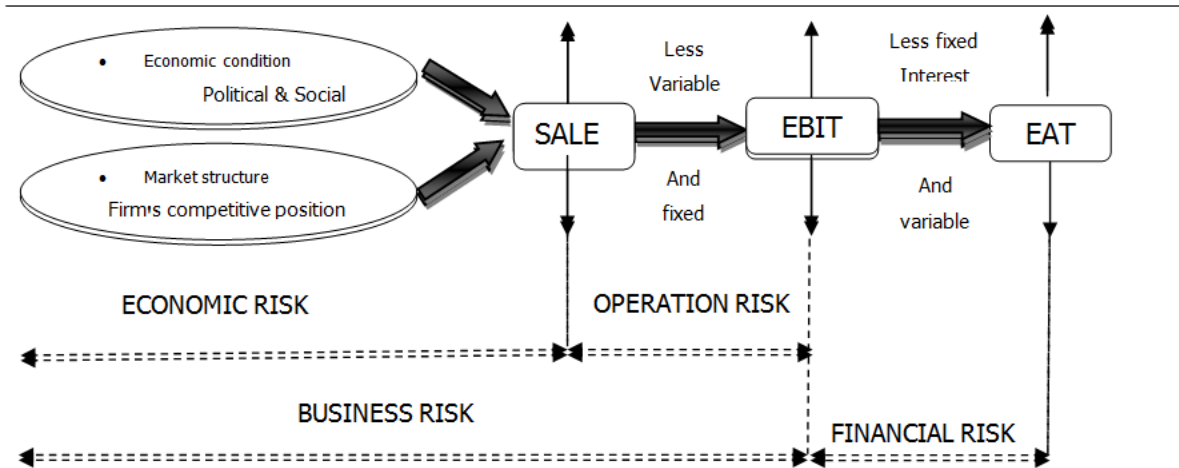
• Economic condition
Political & Social

• Market structure
Firm's competitive position

SALE

Less Variable

And fixed

EBIT

Less fixed Interest

And variable

EAT

ECONOMIC RISK

OPERATION RISK

BUSINESS RISK

FINANCIAL RISK